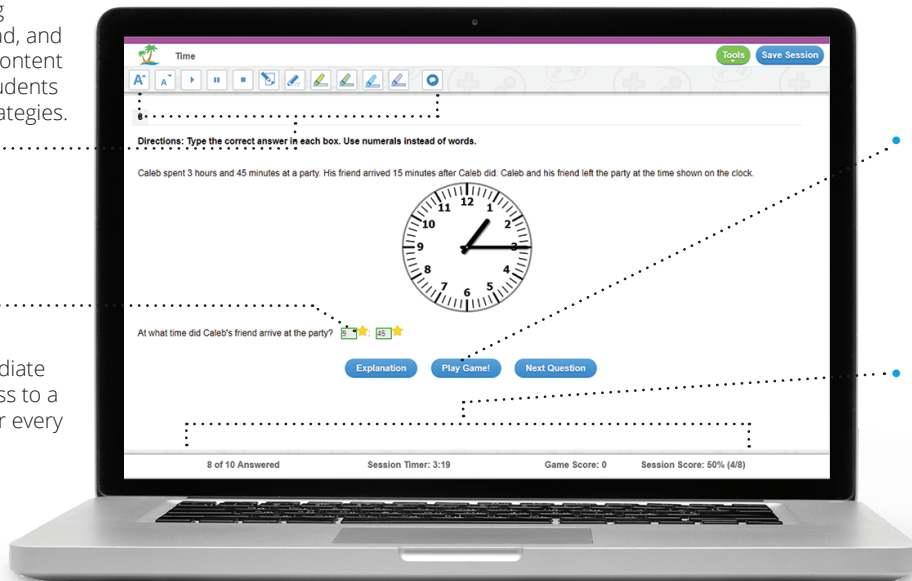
g
d, and
ontent
udents
ategies.

Time

Tools Save Session

Directions: Type the correct answer in each box. Use numerals instead of words.

Caleb spent 3 hours and 45 minutes at a party. His friend arrived 15 minutes after Caleb did. Caleb and his friend left the party at the time shown on the clock.

12 1 2 3 4 5 6 7 8 9 10 11

At what time did Caleb's friend arrive at the party? 9 : 45

Explanation Play Game! Next Question

diate
ss to a
r every

8 of 10 Answered Session Timer: 3:19 Game Score: 0 Session Score: 50% (4/8)